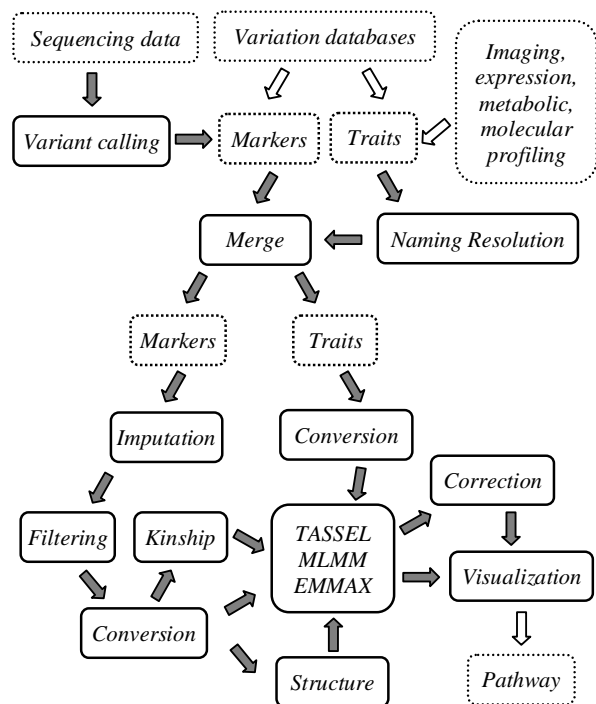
Sequencing data

Variation databases

Imaging, expression, metabolic, molecular profiling

Variant calling

Markers

Traits

Merge

Naming Resolution

Markers

Traits

Imputation

Conversion

Correction

Filtering

Kinship

TASSEL MLMM EMMAX

Visualization

Conversion

Structure

Pathway